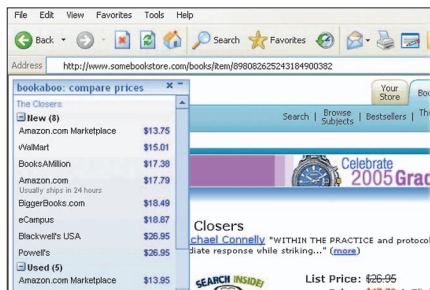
File Edit View Favorites Tools Help

Back Search Favorites

Address http://www.somebookstore.com/books/item/898082625243184900382

bookaboo: compare prices

The Closers

New (8)

| | |
|---|---|
| Amazon.com Marketplace | $13.75 |
| WalMart | $15.01 |
| BooksAMillion | $17.38 |
| Amazon.com Usually ships in 24 hours | $17.79 |
| BiggerBooks.com | $18.49 |
| eCampus | $18.87 |
| Blackwell's USA | $26.95 |
| Powell's | $26.95 |

Used (5)

| | |
|---|---|
| Amazon.com Marketplace | $13.95 |

Your Store

Search | Browse Subjects | Bestsellers | Th

Celebrate 2005 Grad

Closers

chael Connelly "WITHIN THE PRACTICE and protocol diate response while striking..." (more)

SEARCH INSIDE!

List Price: $26.95